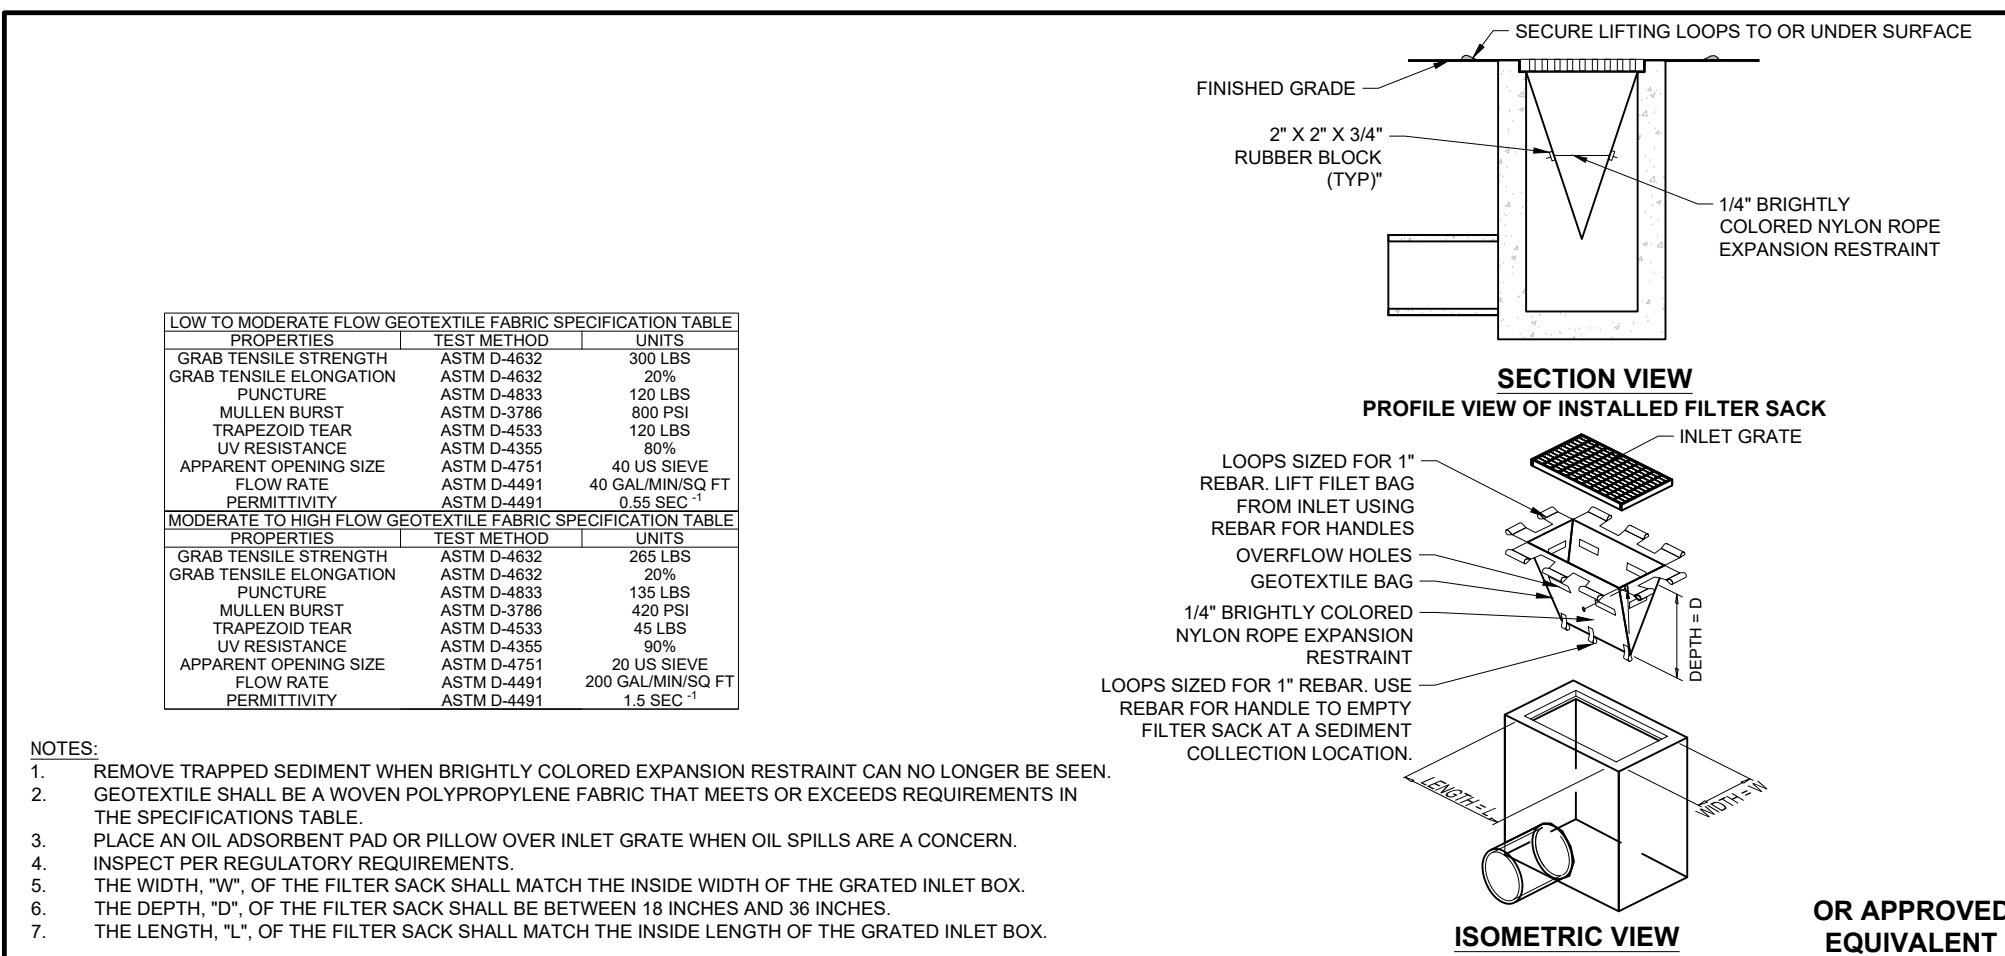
SECURE LIFTING LOOPS TO OR UNDER SURFACE

FINISHED GRADE

2" X 2" X 3/4" RUBBER BLOCK (TYP)"

1/4" BRIGHTLY COLORED NYLON ROPE EXPANSION RESTRAINT

| LOW TO MODERATE FLOW GEOTEXTILE FABRIC SPECIFICATION TABLE | | |
|---|---|---|
| PROPERTIES | TEST METHOD | UNITS |
| GRAB TENSILE STRENGTH | ASTM D-4632 | 300 LBS |
| GRAB TENSILE ELONGATION | ASTM D-4632 | 20% |
| PUNCTURE | ASTM D-4833 | 120 LBS |
| MULLEN BURST | ASTM D-3786 | 800 PSI |
| TRAPEZOID TEAR | ASTM D-4533 | 120 LBS |
| UV RESISTANCE | ASTM D-4355 | 80% |
| APPARENT OPENING SIZE | ASTM D-4751 | 40 US SIEVE |
| FLOW RATE | ASTM D-4491 | 40 GAL/MIN/SQ FT |
| PERMITTIVITY | ASTM D-4491 | 0.55 SEC $^{-1}$ |

| MODERATE TO HIGH FLOW GEOTEXTILE FABRIC SPECIFICATION TABLE | | |
|---|---|---|
| PROPERTIES | TEST METHOD | UNITS |
| GRAB TENSILE STRENGTH | ASTM D-4632 | 265 LBS |
| GRAB TENSILE ELONGATION | ASTM D-4632 | 20% |
| PUNCTURE | ASTM D-4833 | 135 LBS |
| MULLEN BURST | ASTM D-3786 | 420 PSI |
| TRAPEZOID TEAR | ASTM D-4533 | 45 LBS |
| UV RESISTANCE | ASTM D-4355 | 90% |
| APPARENT OPENING SIZE | ASTM D-4751 | 20 US SIEVE |
| FLOW RATE | ASTM D-4491 | 200 GAL/MIN/SQ FT |
| PERMITTIVITY | ASTM D-4491 | 1.5 SEC $^{-1}$ |

SECTION VIEW
PROFILE VIEW OF INSTALLED FILTER SACK

INLET GRATE

LOOPS SIZED FOR 1" REBAR. LIFT FILET BAG FROM INLET USING REBAR FOR HANDLES

OVERFLOW HOLES

GEOTEXTILE BAG

1/4" BRIGHTLY COLORED NYLON ROPE EXPANSION RESTRAINT

DEPTH = D

LOOPS SIZED FOR 1" REBAR. USE REBAR FOR HANDLE TO EMPTY FILTER SACK AT A SEDIMENT COLLECTION LOCATION.

LENGTH = L

WIDTH = W

NOTES:
1. REMOVE TRAPPED SEDIMENT WHEN BRIGHTLY COLORED EXPANSION RESTRAINT CAN NO LONGER BE SEEN.
2. GEOTEXTILE SHALL BE A WOVEN POLYPROPYLENE FABRIC THAT MEETS OR EXCEEDS REQUIREMENTS IN THE SPECIFICATIONS TABLE.
3. PLACE AN OIL ADSORBENT PAD OR PILLOW OVER INLET GRATE WHEN OIL SPILLS ARE A CONCERN.
4. INSPECT PER REGULATORY REQUIREMENTS.
5. THE WIDTH, "W", OF THE FILTER SACK SHALL MATCH THE INSIDE WIDTH OF THE GRATED INLET BOX.
6. THE DEPTH, "D", OF THE FILTER SACK SHALL BE BETWEEN 18 INCHES AND 36 INCHES.
7. THE LENGTH, "L", OF THE FILTER SACK SHALL MATCH THE INSIDE LENGTH OF THE GRATED INLET BOX.

ISOMETRIC VIEW

OR APPROVED EQUIVALENT